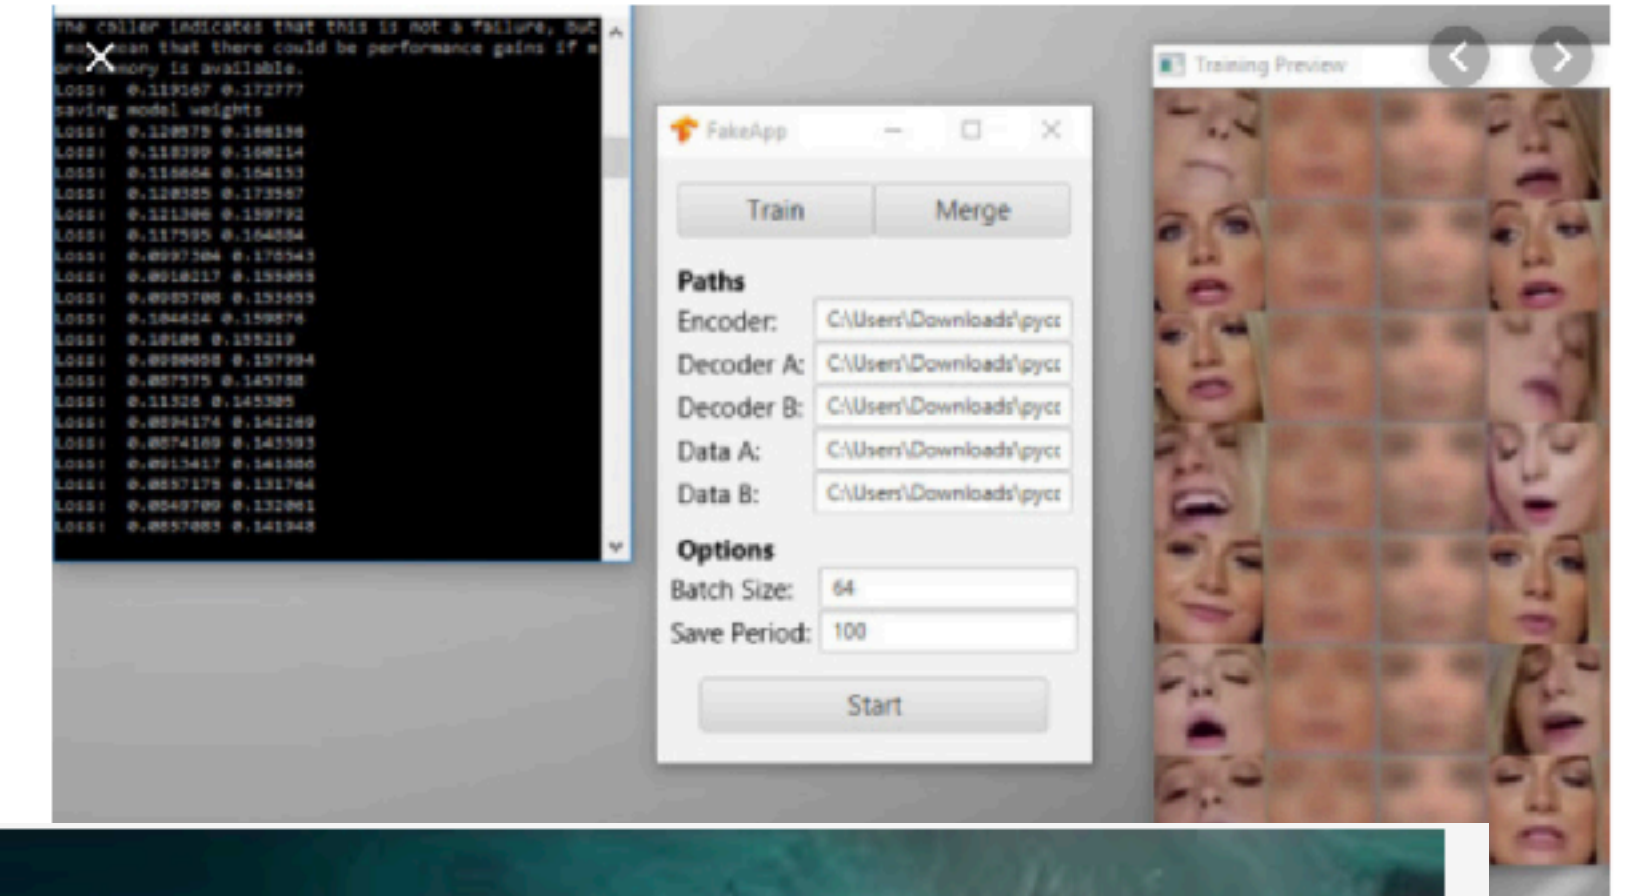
The caller indicates that this is not a failure, but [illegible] mean that there could be performance gains if m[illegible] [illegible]emory is available.
Loss: 0.119167 0.172777
saving model weights
Loss: 0.120879 0.180198
Loss: 0.118399 0.180214
Loss: 0.118666 0.184153
Loss: 0.120385 0.173567
Loss: 0.121306 0.159792
Loss: 0.117595 0.164884
Loss: 0.0997304 0.178543
Loss: 0.0910217 0.155055
Loss: 0.0985708 0.153659
Loss: 0.104624 0.159876
Loss: 0.10108 0.155219
Loss: 0.0980058 0.157994
Loss: 0.087575 0.145788
Loss: 0.11326 0.145305
Loss: 0.0894174 0.142289
Loss: 0.0874169 0.143593
Loss: 0.0913417 0.141886
Loss: 0.0857179 0.131764
Loss: 0.0849709 0.132061
Loss: 0.0857083 0.141948

FakeApp
Train
Merge
Paths
Encoder: C:\Users\Downloads\pyc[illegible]
Decoder A: C:\Users\Downloads\pyc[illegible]
Decoder B: C:\Users\Downloads\pyc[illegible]
Data A: C:\Users\Downloads\pyc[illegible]
Data B: C:\Users\Downloads\pyc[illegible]
Options
Batch Size: 64
Save Period: 100
Start

Training Preview